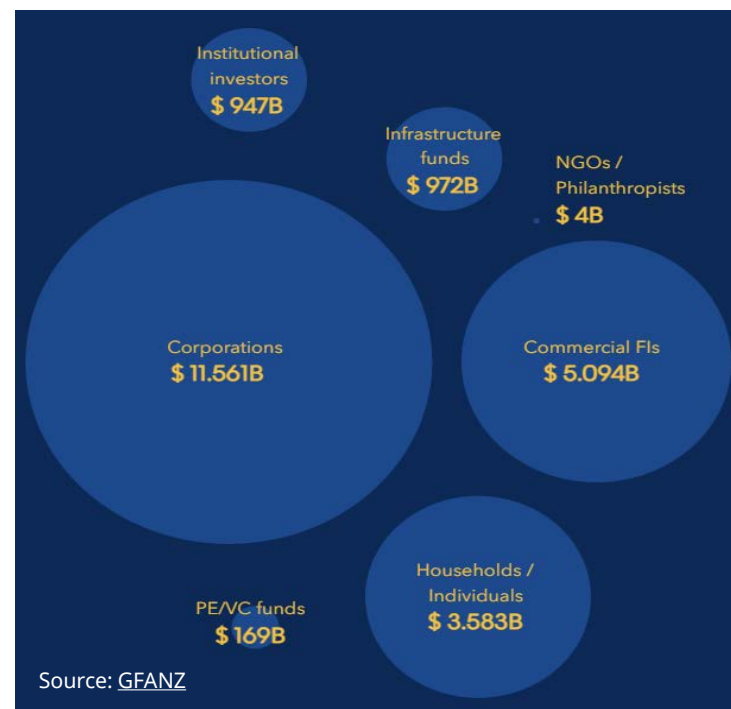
Institutional investors
$ 947B

Infrastructure funds
$ 972B

NGOs / Philanthropists
$ 4B

Corporations
$ 11.561B

Commercial FIs
$ 5.094B

Households / Individuals
$ 3.583B

PE/VC funds
$ 169B

Source: GFANZ